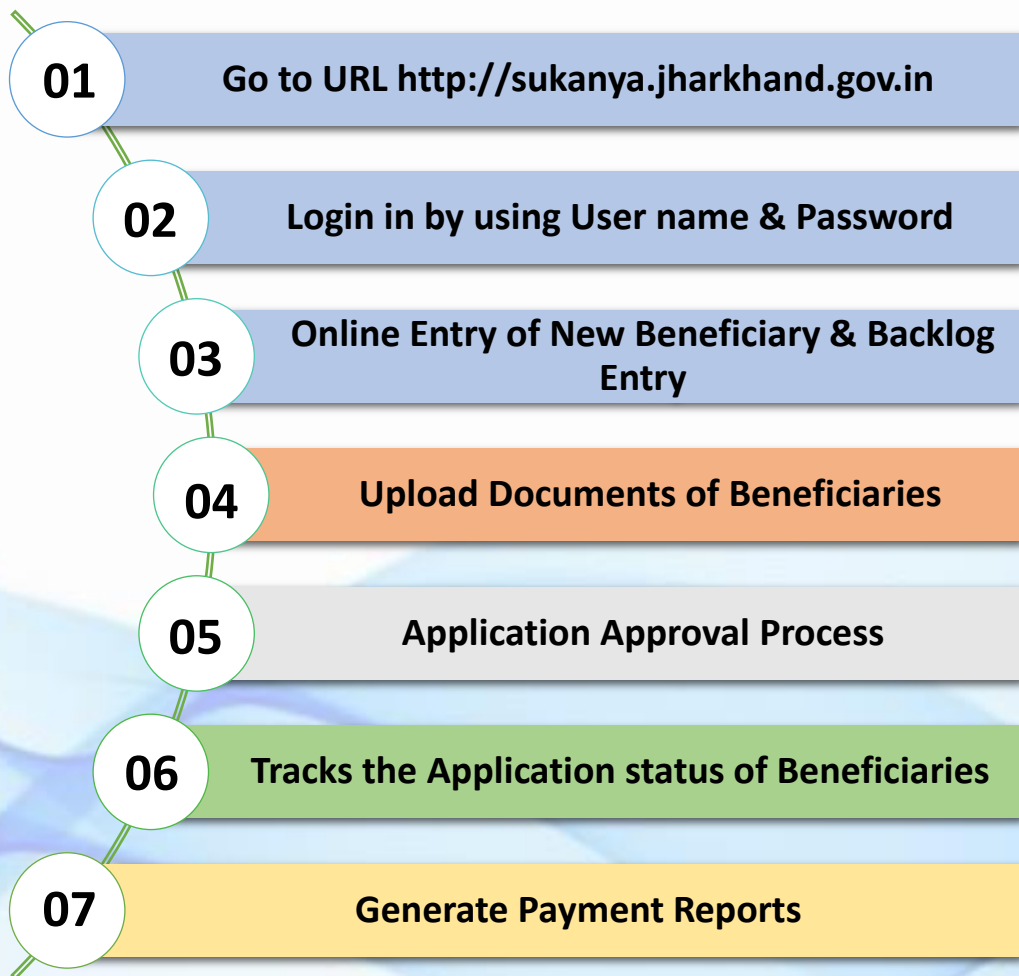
01
Go to URL http://sukanya.jharkhand.gov.in

02
Login in by using User name & Password

03
Online Entry of New Beneficiary & Backlog Entry

04
Upload Documents of Beneficiaries

05
Application Approval Process

06
Tracks the Application status of Beneficiaries

07
Generate Payment Reports